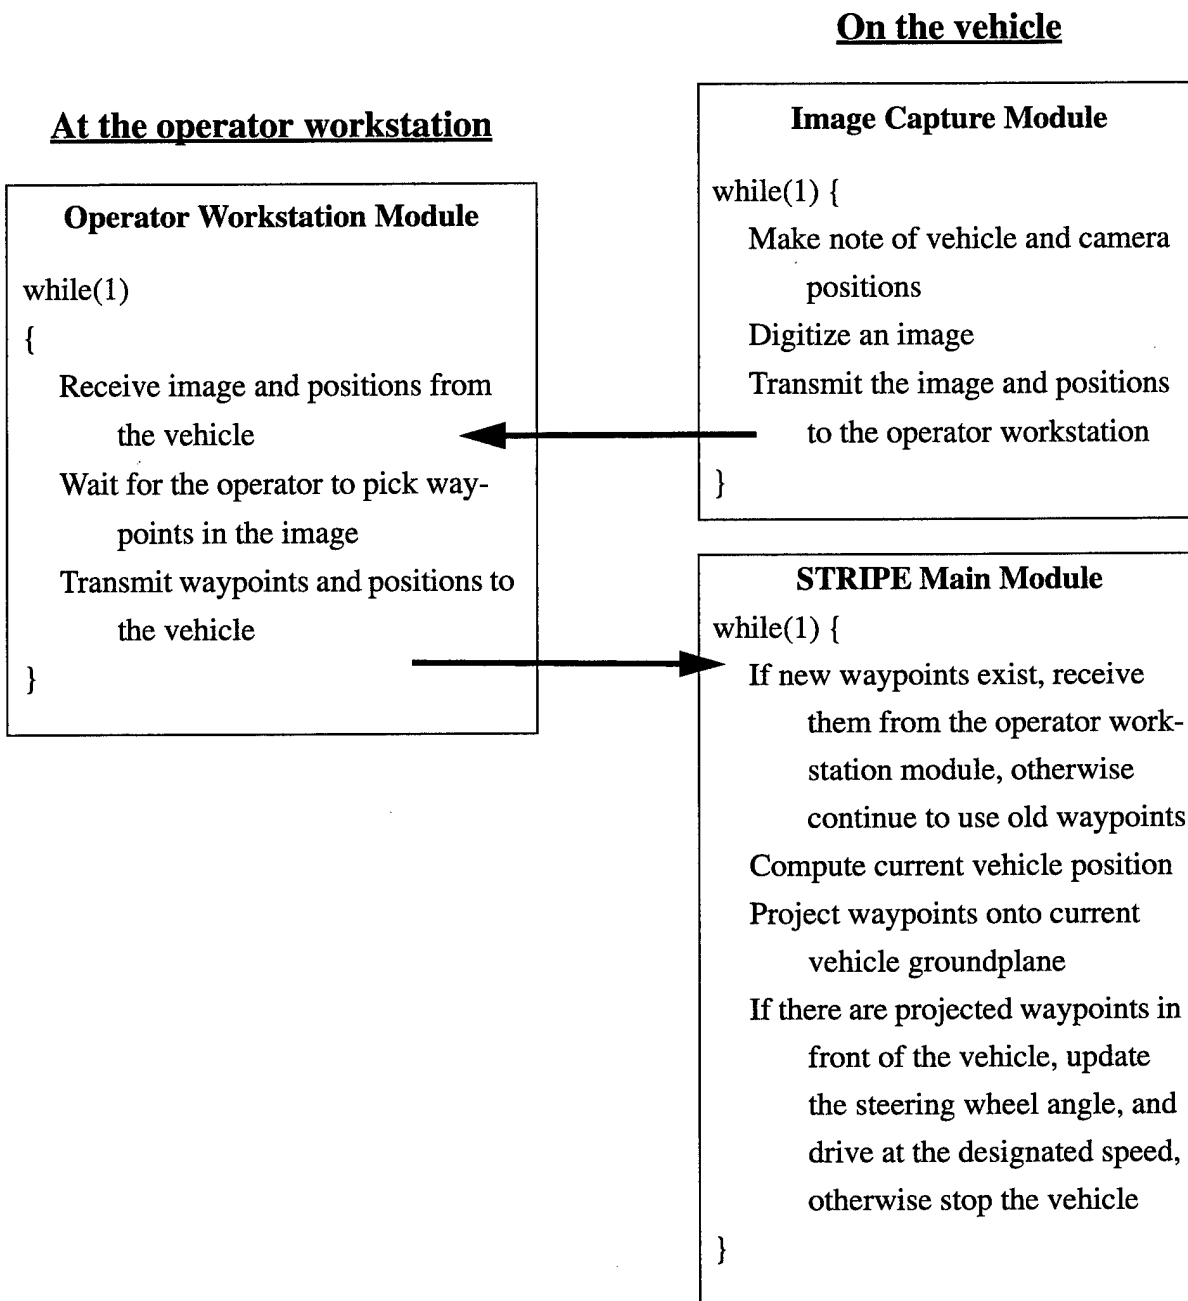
On the vehicle

At the operator workstation

Operator Workstation Module

while(1)
{
Receive image and positions from the vehicle
Wait for the operator to pick waypoints in the image
Transmit waypoints and positions to the vehicle
}

Image Capture Module

while(1) {
Make note of vehicle and camera positions
Digitize an image
Transmit the image and positions to the operator workstation
}

STRIPE Main Module
while(1) {
If new waypoints exist, receive them from the operator workstation module, otherwise continue to use old waypoints
Compute current vehicle position
Project waypoints onto current vehicle groundplane
If there are projected waypoints in front of the vehicle, update the steering wheel angle, and drive at the designated speed, otherwise stop the vehicle
}